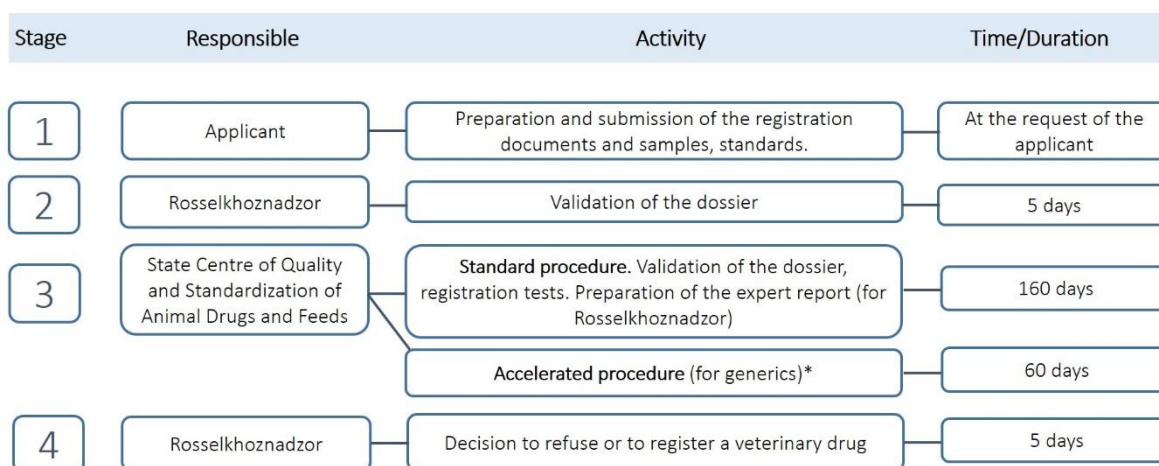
| Stage | Responsible | Activity | Time/Duration |
|---|---|---|---|
| 1 | Applicant | Preparation and submission of the registration documents and samples, standards. | At the request of the applicant |
| 2 | Rosselkhoznadzor | Validation of the dossier | 5 days |
| 3 | State Centre of Quality and Standardization of Animal Drugs and Feeds | **Standard procedure.** Validation of the dossier, registration tests. Preparation of the expert report (for Rosselkhoznadzor) | 160 days |
| | | **Accelerated procedure** (for generics)* | 60 days |
| 4 | Rosselkhoznadzor | Decision to refuse or to register a veterinary drug | 5 days |